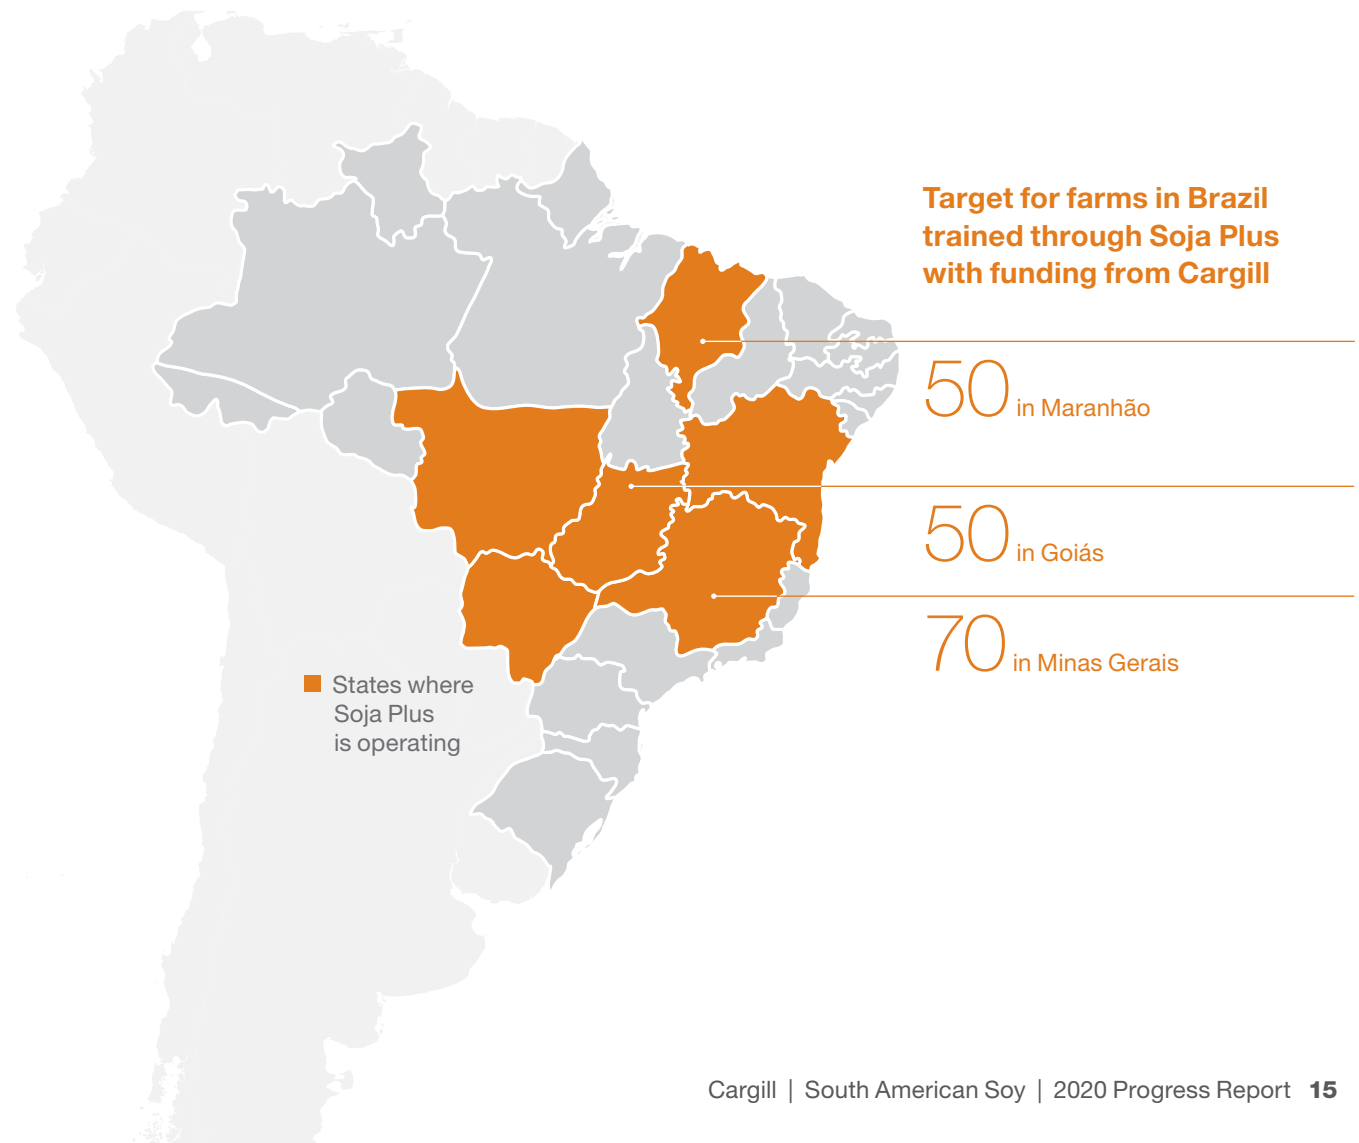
Target for farms in Brazil trained through Soja Plus with funding from Cargill

50 in Maranhão

50 in Goiás

70 in Minas Gerais

States where Soja Plus is operating

Cargill | South American Soy | 2020 Progress Report 15